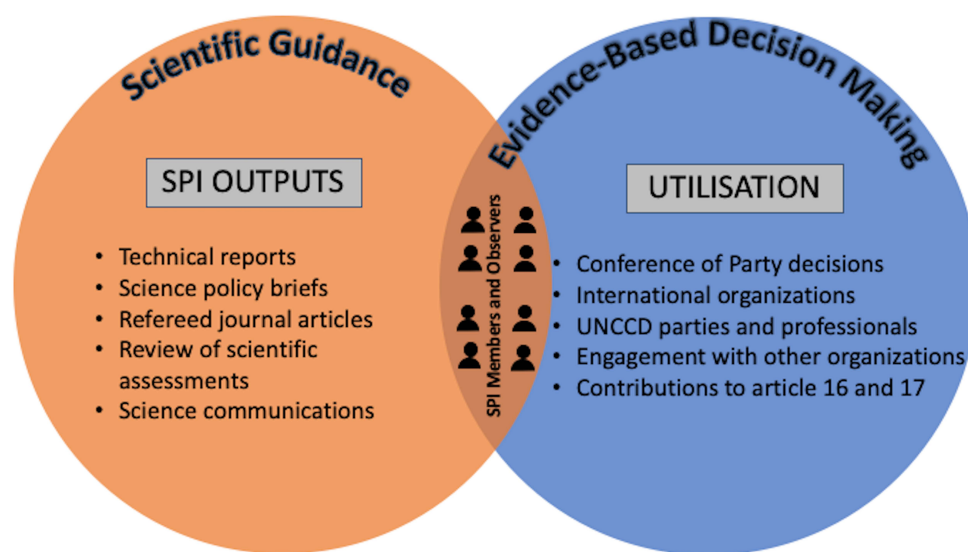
Scientific Guidance

Evidence-Based Decision Making

SPI OUTPUTS

- Technical reports
- Science policy briefs
- Refereed journal articles
- Review of scientific assessments
- Science communications

SPI Members and Observers

UTILISATION

- Conference of Party decisions
- International organizations
- UNCCD parties and professionals
- Engagement with other organizations
- Contributions to article 16 and 17